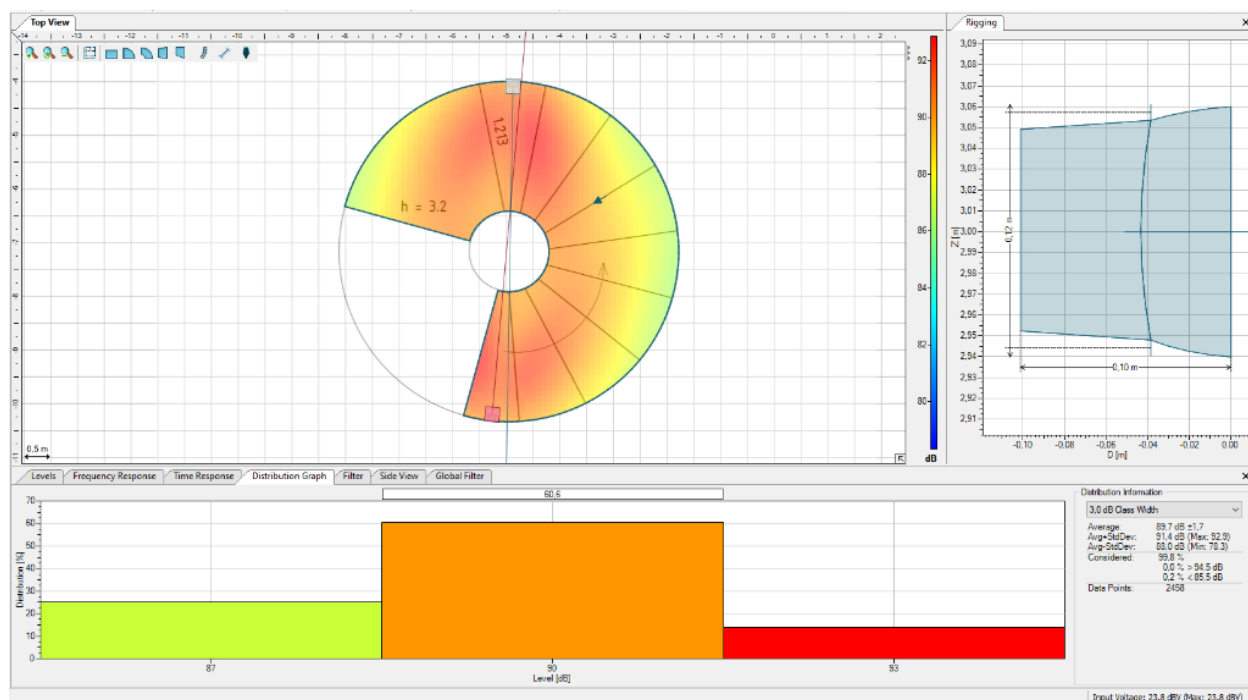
Top View

-14 -13 -12 -11 -10 -9 -8 -7 -6 -5 -4 -3 -2 -1 0 1 2

1.213

h = 3.2

0.5 m

92
90
88
86
84
82
80
dB

Rigging

3,09
3,08
3,07
3,06
3,05
3,04
3,03
3,02
3,01
3,00
2,99
2,98
2,97
2,96
2,95
2,94
2,93
2,92
2,91

Z [m]

0,12 m

0,10 m

-0,10 -0,08 -0,06 -0,04 -0,02 0,00
D [m]

Levels | Frequency Response | Time Response | Distribution Graph | Filter | Side View | Global Filter

60,6

70
60
50
40
30
20
10
0

Distribution [%]

87
90
93
Level [dB]

Distribution Information

3,0 dB Class Width

Average: 89,7 dB ±1,7
Avg+StdDev: 91,4 dB (Max: 92,9)
Avg-StdDev: 88,0 dB (Min: 78,3)
Considered: 99,8 %
0,0 % > 94,5 dB
0,2 % < 85,5 dB
Data Points: 2458

Input Voltage: 23,8 dBV (Max: 23,8 dBV)